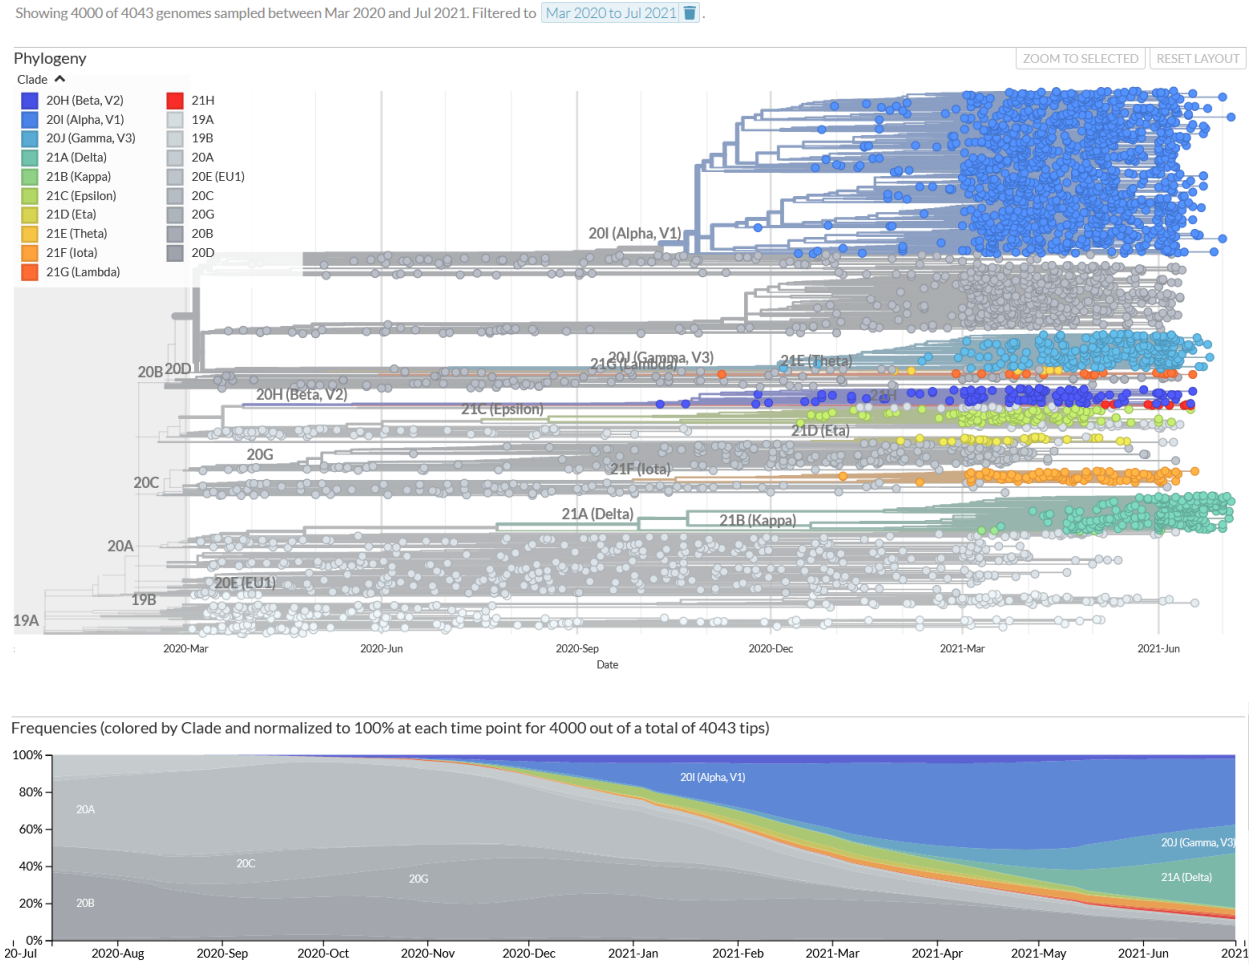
Showing 4000 of 4043 genomes sampled between Mar 2020 and Jul 2021. Filtered to Mar 2020 to Jul 2021.

Phylogeny

ZOOM TO SELECTED RESET LAYOUT

Clade

20H (Beta, V2)
20I (Alpha, V1)
20J (Gamma, V3)
21A (Delta)
21B (Kappa)
21C (Epsilon)
21D (Eta)
21E (Theta)
21F (Iota)
21G (Lambda)
21H
19A
19B
20A
20E (EU1)
20C
20G
20B
20D

20I (Alpha, V1)
20B
20D
20J (Gamma, V3)
21G (Lambda)
21E (Theta)
20H (Beta, V2)
21C (Epsilon)
21D (Eta)
20G
21F (Iota)
20C
21A (Delta)
21B (Kappa)
20A
20E (EU1)
19B
19A

2020-Mar
2020-Jun
2020-Sep
2020-Dec
2021-Mar
2021-Jun
Date

Frequencies (colored by Clade and normalized to 100% at each time point for 4000 out of a total of 4043 tips)

100%
80%
60%
40%
20%
0%

20A
20C
20G
20B
20I (Alpha, V1)
20J (Gamma, V3)
21A (Delta)

20-Jul
2020-Aug
2020-Sep
2020-Oct
2020-Nov
2020-Dec
2021-Jan
2021-Feb
2021-Mar
2021-Apr
2021-May
2021-Jun
2021